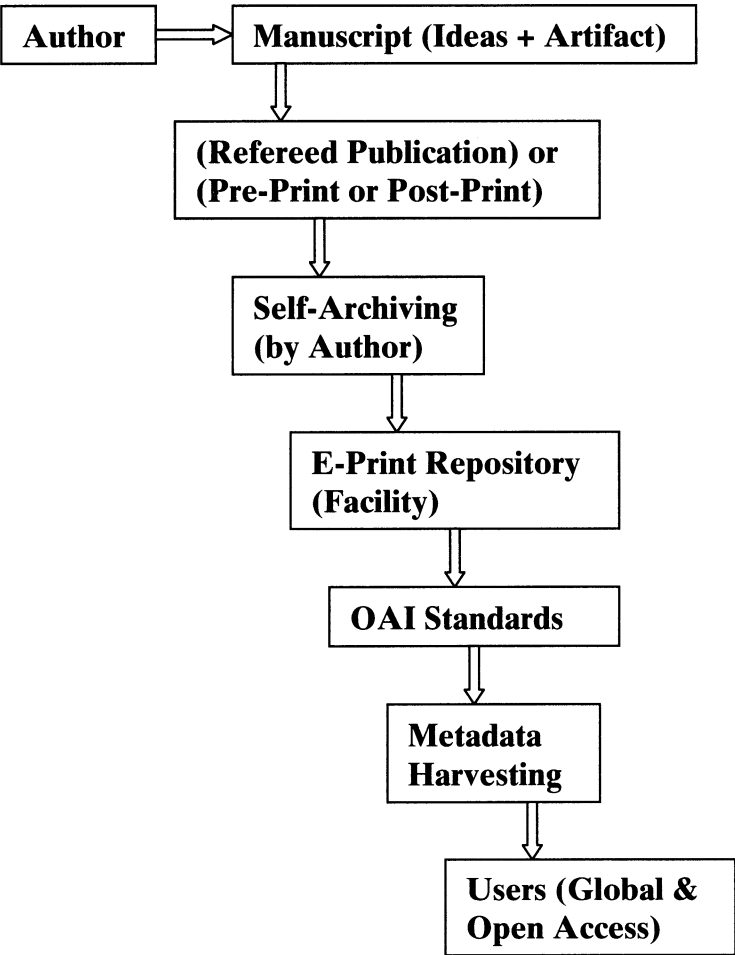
Author

Manuscript (Ideas + Artifact)

(Refereed Publication) or (Pre-Print or Post-Print)

Self-Archiving (by Author)

E-Print Repository (Facility)

OAI Standards

Metadata Harvesting

Users (Global & Open Access)